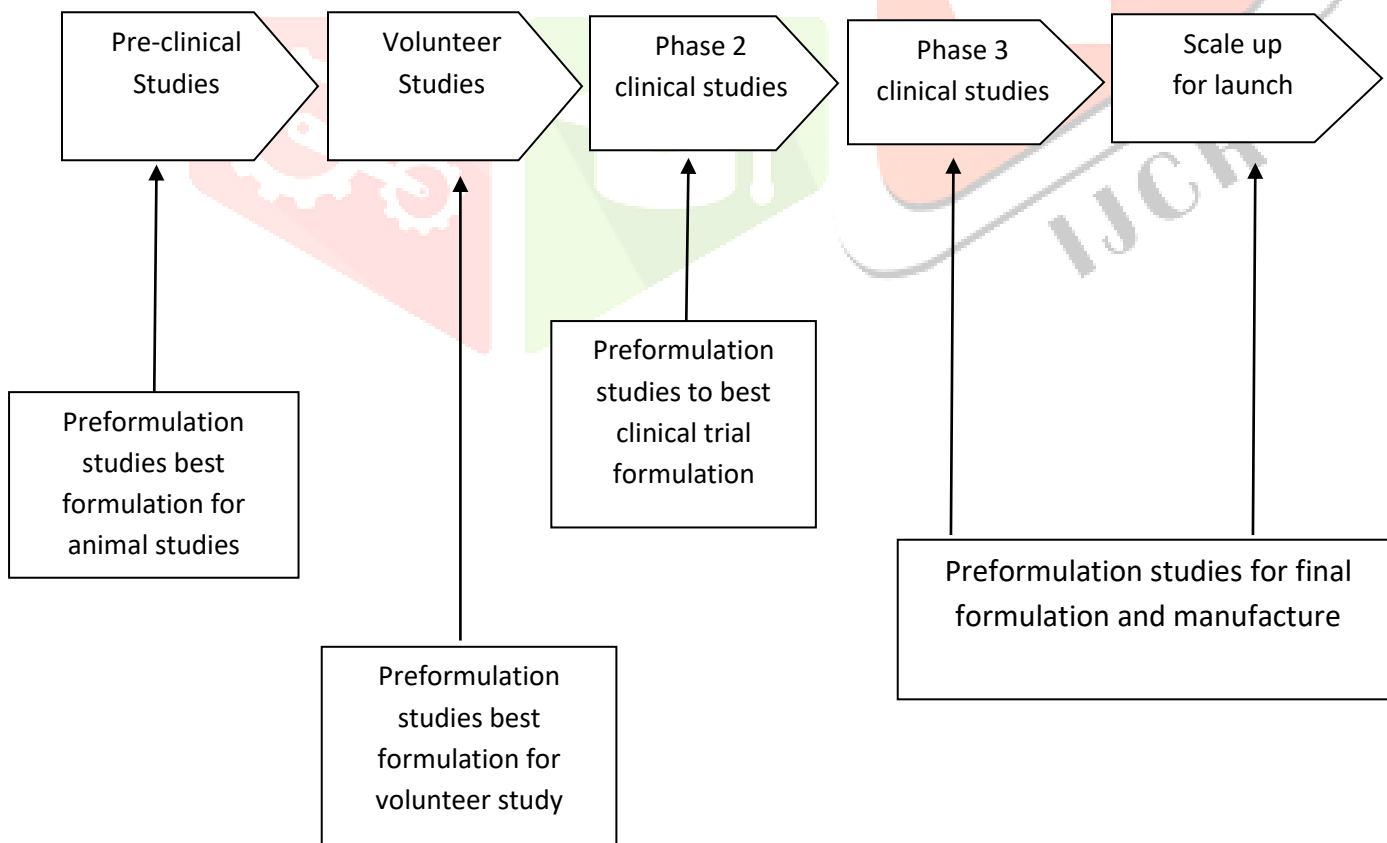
Pre-clinical Studies

Volunteer Studies

Phase 2 clinical studies

Phase 3 clinical studies

Scale up for launch

Preformulation studies best formulation for animal studies

Preformulation studies best formulation for volunteer study

Preformulation studies to best clinical trial formulation

Preformulation studies for final formulation and manufacture

IJCR